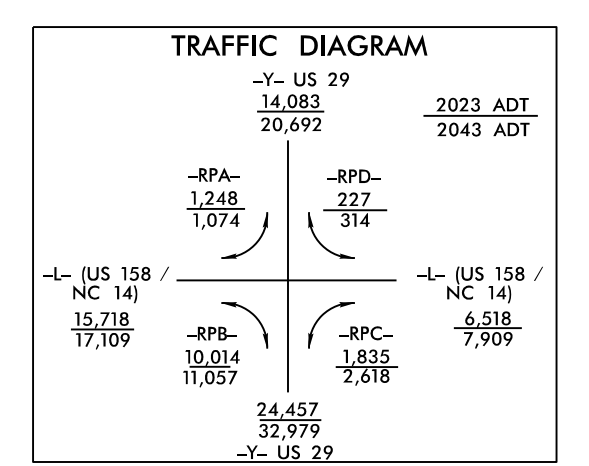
TRAFFIC DIAGRAM

–Y– US 29
$\frac{14,083}{20,692}$

$\frac{2023 \text{ ADT}}{2043 \text{ ADT}}$

–RPA–
$\frac{1,248}{1,074}$

–RPD–
$\frac{227}{314}$

–L– (US 158 / NC 14)
$\frac{15,718}{17,109}$

–L– (US 158 / NC 14)
$\frac{6,518}{7,909}$

–RPB–
$\frac{10,014}{11,057}$

–RPC–
$\frac{1,835}{2,618}$

$\frac{24,457}{32,979}$
–Y– US 29